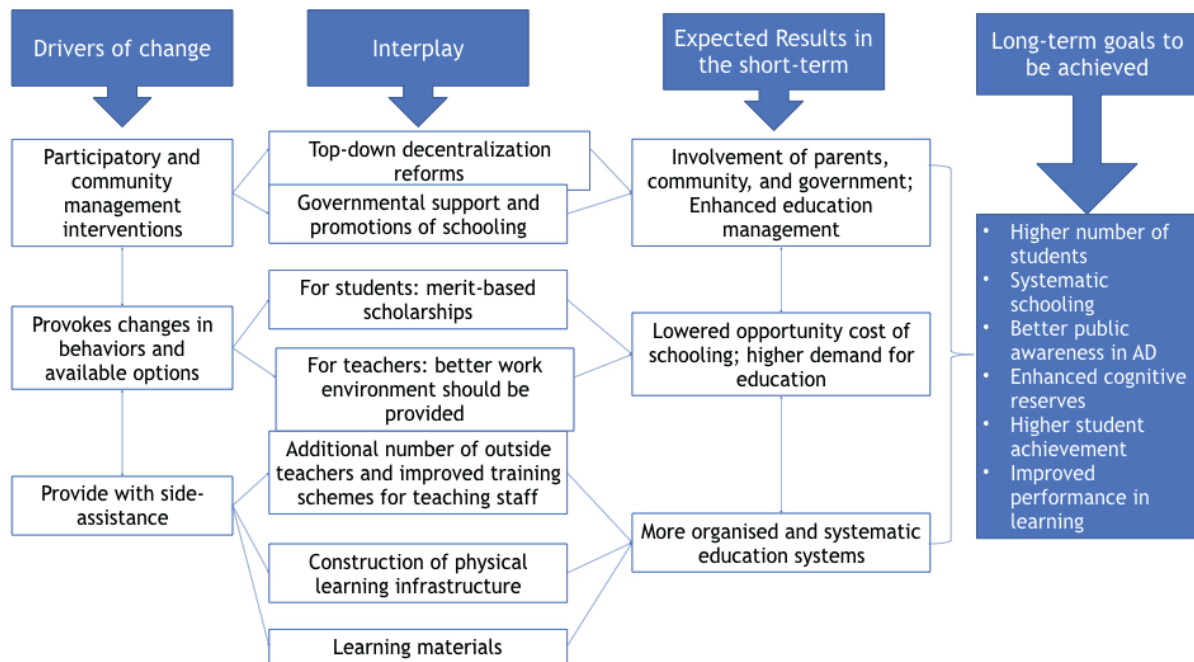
Drivers of change

Interplay

Expected Results in the short-term

Long-term goals to be achieved

Participatory and community management interventions

Top-down decentralization reforms

Governmental support and promotions of schooling

Involvement of parents, community, and government; Enhanced education management

Provokes changes in behaviors and available options

For students: merit-based scholarships

For teachers: better work environment should be provided

Lowered opportunity cost of schooling; higher demand for education

Provide with side-assistance

Additional number of outside teachers and improved training schemes for teaching staff

Construction of physical learning infrastructure

Learning materials

More organised and systematic education systems

- Higher number of students
- Systematic schooling
- Better public awareness in AD
- Enhanced cognitive reserves
- Higher student achievement
- Improved performance in learning